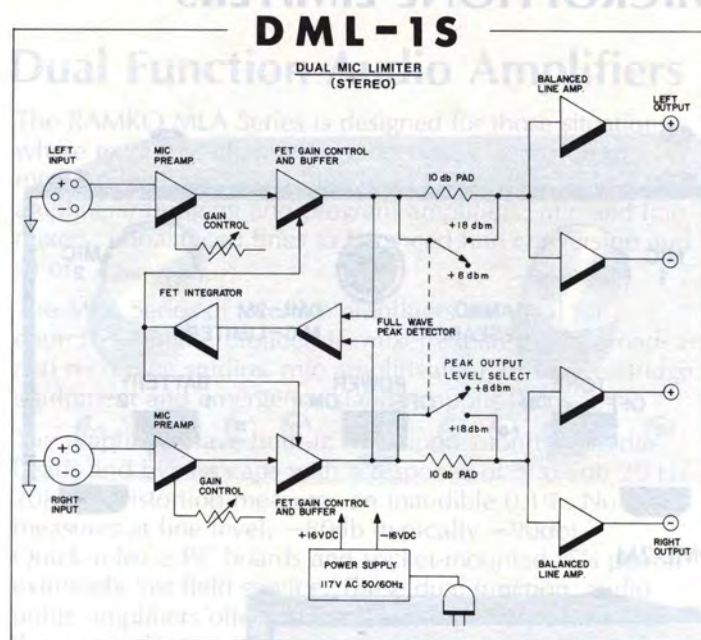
DML-1S

DUAL MIC LIMITER
(STEREO)

Dual Function Audio Amplifiers

The RAMKO MLA Series is designed for those situations where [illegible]

LEFT INPUT
MIC PREAMP.
GAIN CONTROL
FET GAIN CONTROL AND BUFFER
10 db PAD
+18 dbm
+8 dbm
BALANCED LINE AMP.
LEFT OUTPUT
FET INTEGRATOR
FULL WAVE PEAK DETECTOR
PEAK OUTPUT LEVEL SELECT
+8dbm
+18dbm
RIGHT INPUT
MIC PREAMP.
GAIN CONTROL
FET GAIN CONTROL AND BUFFER
10 db PAD
+16VDC
-16VDC
POWER SUPPLY
117V AC 50/60Hz
BALANCED LINE AMP.
RIGHT OUTPUT